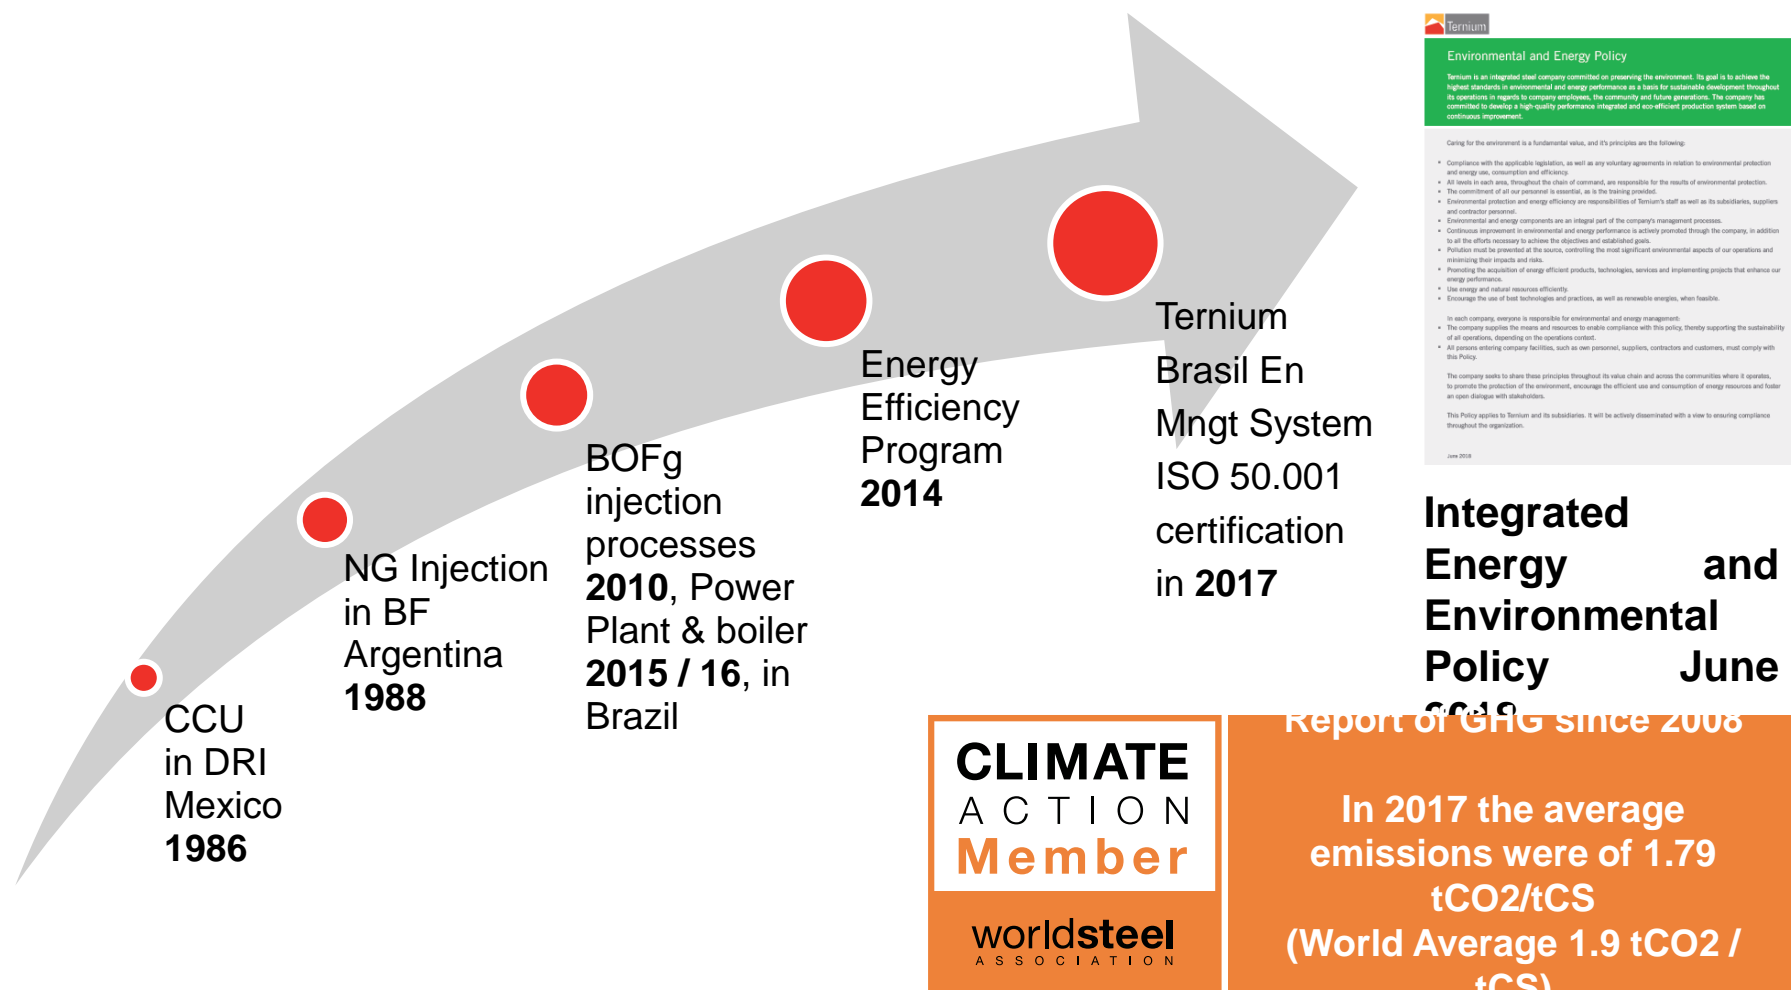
CCU in DRI Mexico **1986**

NG Injection in BF Argentina **1988**

BOFg injection processes **2010**, Power Plant & boiler **2015 / 16**, in Brazil

Energy Efficiency Program **2014**

Ternium Brasil En Mngt System ISO 50.001 certification in **2017**

Ternium

Environmental and Energy Policy

Ternium is an integrated steel company committed on preserving the environment. Its goal is to achieve the highest standards in environmental and energy performance as a basis for sustainable development throughout its operations in regards to company employees, the community and future generations. The company has committed to develop a high-quality performance integrated and eco-efficient production system based on continuous improvement.

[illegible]

**Integrated Energy and Environmental Policy June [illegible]**

Report of GHG since 2008

CLIMATE ACTION Member

worldsteel ASSOCIATION

In 2017 the average emissions were of 1.79 tCO2/tCS (World Average 1.9 tCO2 / tCS)